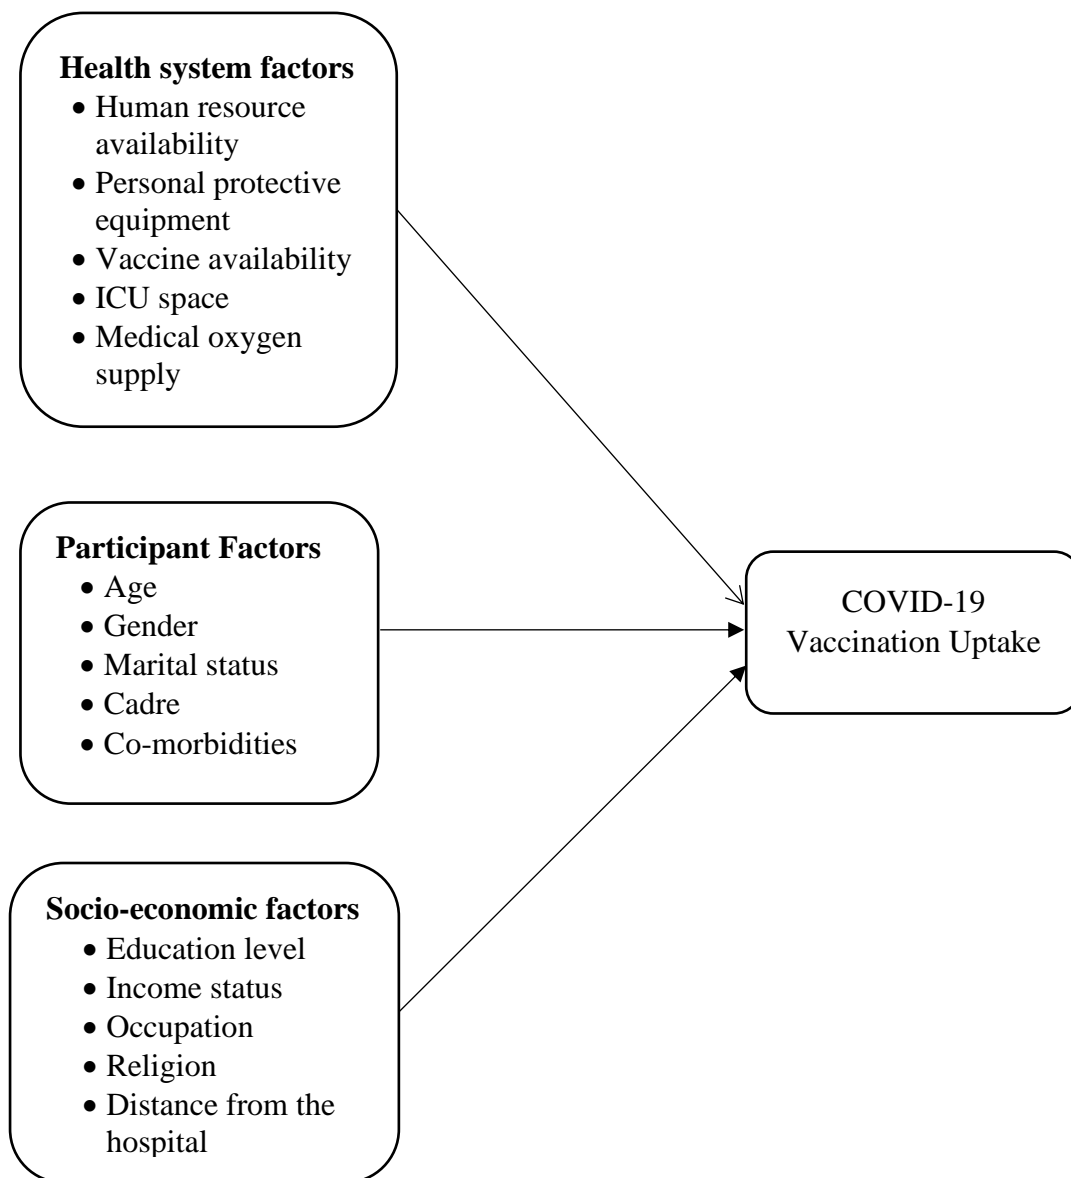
**Health system factors**
- Human resource availability
- Personal protective equipment
- Vaccine availability
- ICU space
- Medical oxygen supply

**Participant Factors**
- Age
- Gender
- Marital status
- Cadre
- Co-morbidities

**Socio-economic factors**
- Education level
- Income status
- Occupation
- Religion
- Distance from the hospital

COVID-19 Vaccination Uptake